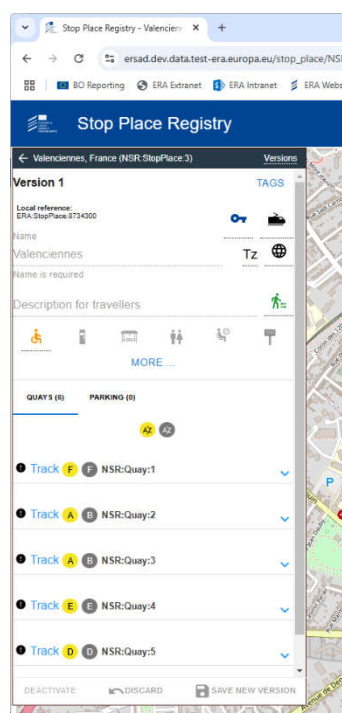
Stop Place Registry - Valencien ×
+
ersad.dev.data.test-era.europa.eu/stop_place/NSR
BO Reporting
ERA Extranet
ERA Intranet
ERA Webs
Stop Place Registry
← Valenciennes, France (NSR:StopPlace:3)
Versions
Version 1
TAGS
Local reference:
ERA:StopPlace:8734300
Name
Valenciennes
Tz
Name is required
Description for travellers
MORE ...
QUAYS (6)
PARKING (0)
AZ
AZ
Track F F NSR:Quay:1
Track A B NSR:Quay:2
Track A B NSR:Quay:3
Track E E NSR:Quay:4
Track D D NSR:Quay:5
DEACTIVATE
DISCARD
SAVE NEW VERSION